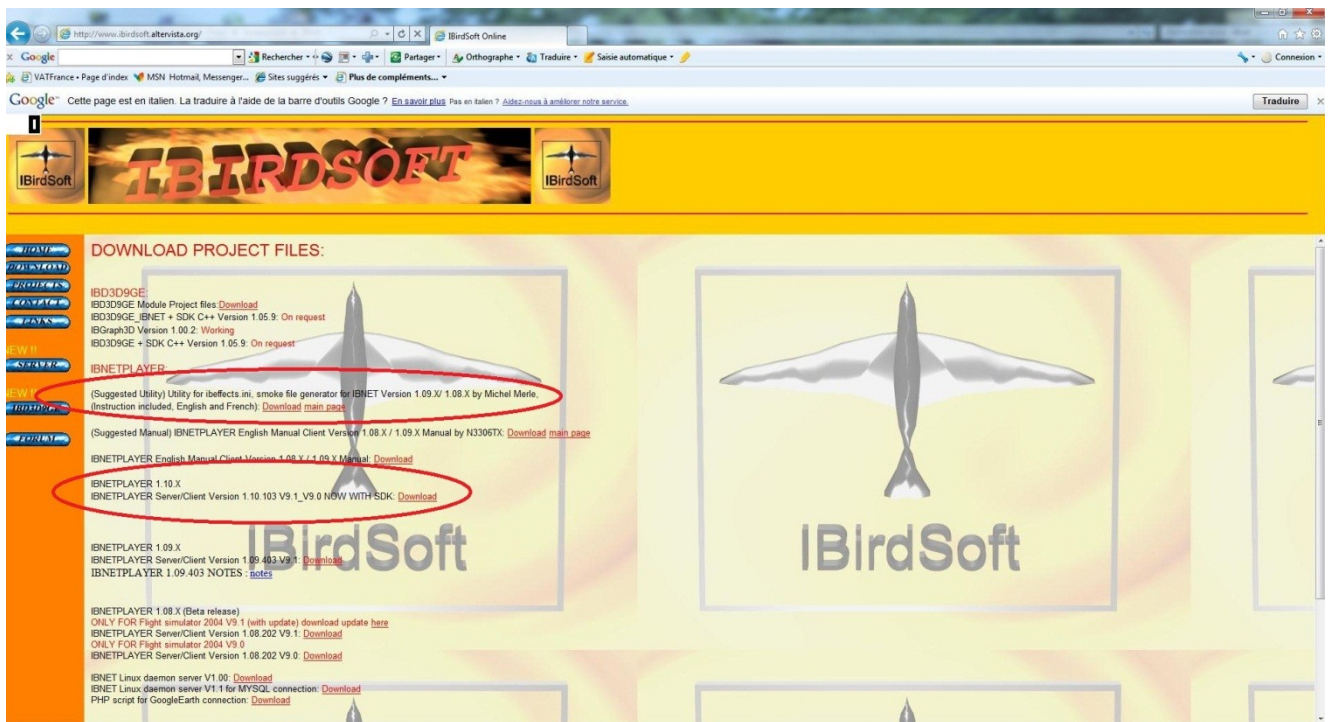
http://www.ibirdsoft.altervista.org/ IBirdSoft Online

Google Rechercher Partager Orthographe Traduire Saisie automatique Connexion

VATFrance - Page d'index MSN Hotmail, Messenger... Sites suggérés Plus de compléments...

Google Cette page est en italien. La traduire à l'aide de la barre d'outils Google ? En savoir plus Pas en italien ? Aidez-nous à améliorer notre service. Traduire

IBirdSoft IBIRDSOFT IBirdSoft

HOME
DOWNLOAD
PROJECTS
CONTACT
LINKS
NEW !!
SERVER
NEW !!
IBRIDGE
FORUM

DOWNLOAD PROJECT FILES:

IBD3D9GE:
IBD3D9GE Module Project files: Download
IBD3D9GE_IBNET + SDK C++ Version 1.05.9: On request
IBGraph3D Version 1.00.2: Working
IBD3D9GE + SDK C++ Version 1.05.9: On request

IBNETPLAYER
(Suggested Utility) Utility for ibeffects.ini, smoke file generator for IBNET Version 1.09.X/ 1.08.X by Michel Merle, (Instruction included, English and French): Download main page

(Suggested Manual) IBNETPLAYER English Manual Client Version 1.08.X / 1.09.X Manual by N3306TX: Download main page

IBNETPLAYER English Manual Client Version 1.08.X / 1.09.X Manual: Download

IBNETPLAYER 1.10.X
IBNETPLAYER Server/Client Version 1.10.103 V9.1_V9.0 NOW WITH SDK: Download

IBNETPLAYER 1.09.X
IBNETPLAYER Server/Client Version 1.09.403 V9.1: Download
IBNETPLAYER 1.09.403 NOTES : notes

IBNETPLAYER 1.08.X (Beta release)
ONLY FOR Flight simulator 2004 V9.1 (with update) download update here
IBNETPLAYER Server/Client Version 1.08.202 V9.1: Download
ONLY FOR Flight simulator 2004 V9.0
IBNETPLAYER Server/Client Version 1.08.202 V9.0: Download

IBNET Linux daemon server V1.00: Download
IBNET Linux daemon server V1.1 for MYSQL connection: Download
PHP script for GoogleEarth connection: Download

IBirdSoft IBirdSoft